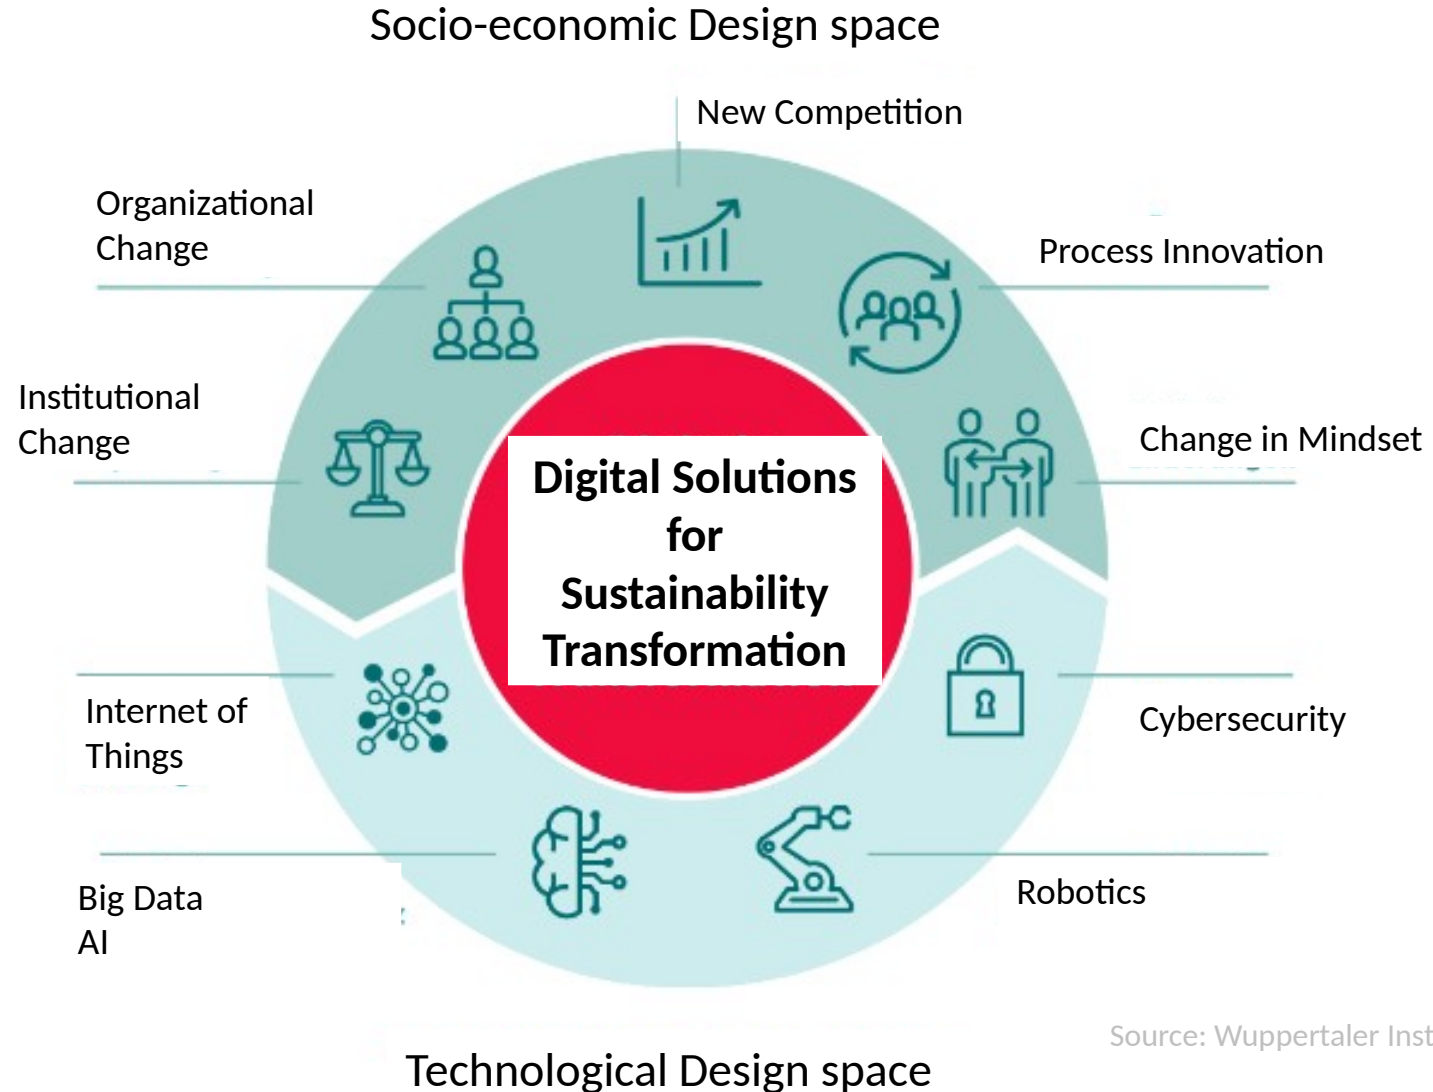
Socio-economic Design space

New Competition

Organizational Change

Process Innovation

Institutional Change

Change in Mindset

Digital Solutions for Sustainability Transformation

Internet of Things

Cybersecurity

Big Data
AI

Robotics

Source: Wuppertaler Inst

Technological Design space